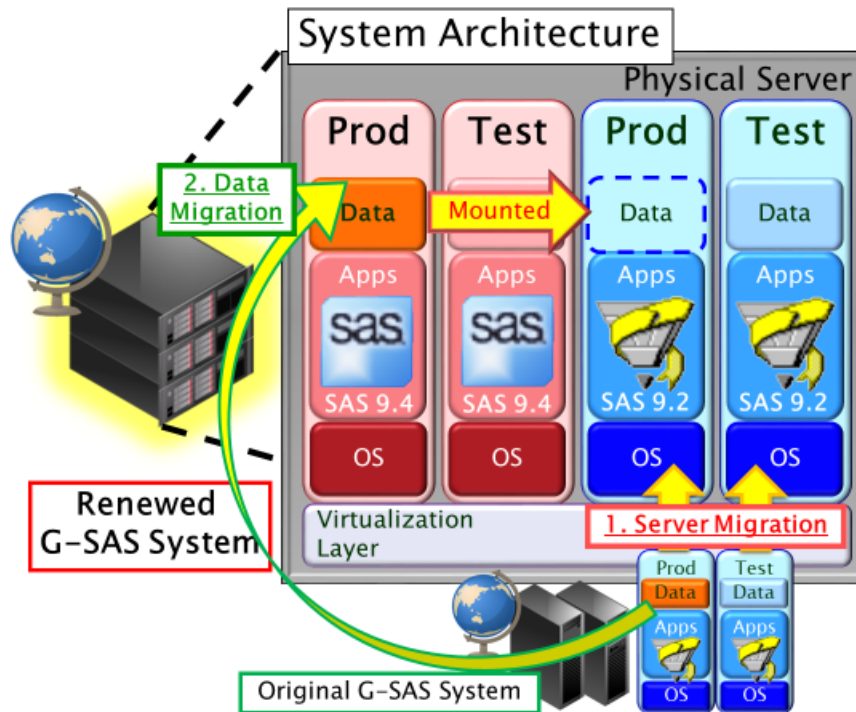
System Architecture

Physical Server

Prod

Test

Prod

Test

2. Data Migration

Data

Mounted

Data

Data

Apps

sas

SAS 9.4

OS

Apps

sas

SAS 9.4

OS

Apps

SAS 9.2

OS

Apps

SAS 9.2

OS

Renewed G-SAS System

Virtualization Layer

1. Server Migration

Prod

Data

Apps

OS

Test

Data

Apps

OS

Original G-SAS System